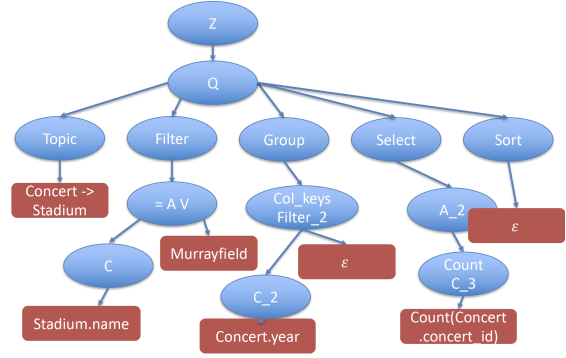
Z

Q

Topic

Filter

Group

Select

Sort

Concert -> Stadium

= A V

Col_keys Filter_2

A_2

$\varepsilon$

C

Murrayfield

$\varepsilon$

Count C_3

C_2

Stadium.name

Concert.year

Count(Concert .concert_id)